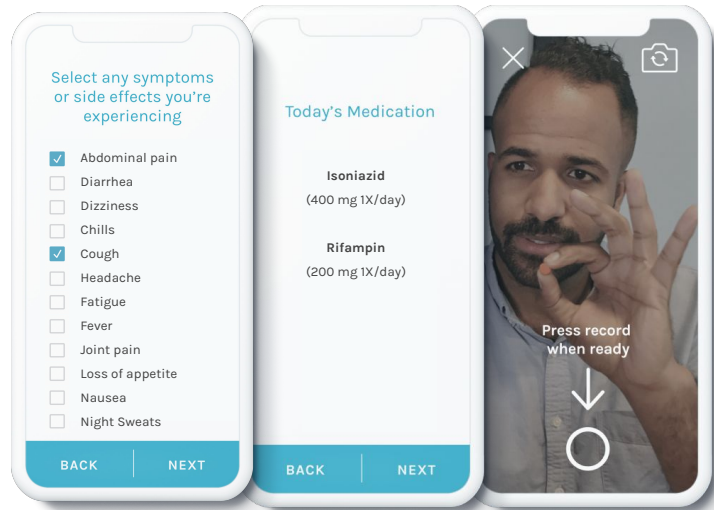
Select any symptoms or side effects you're experiencing

Abdominal pain
Diarrhea
Dizziness
Chills
Cough
Headache
Fatigue
Fever
Joint pain
Loss of appetite
Nausea
Night Sweats

BACK NEXT

Today's Medication

Isoniazid
(400 mg 1X/day)

Rifampin
(200 mg 1X/day)

BACK NEXT

Press record when ready